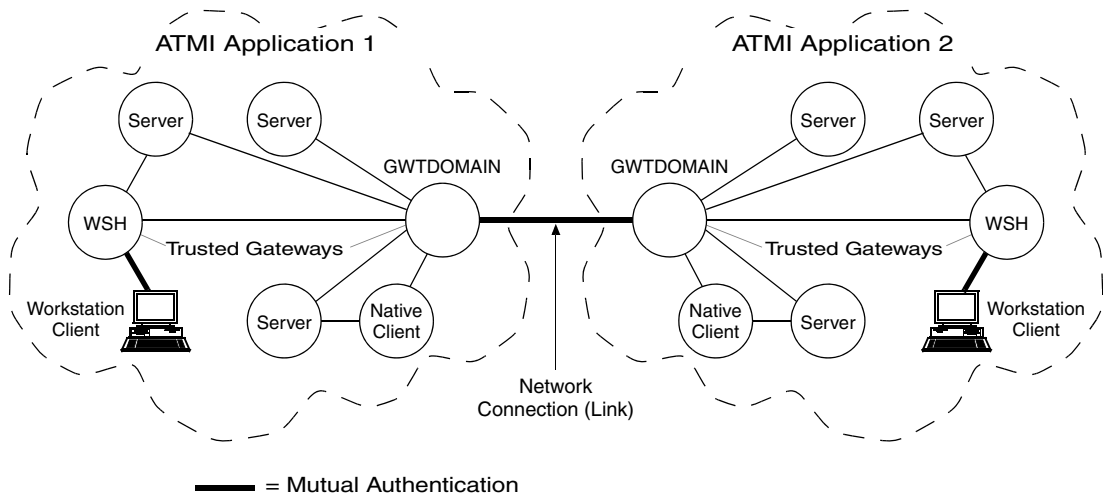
ATMI Application 1

ATMI Application 2

Server

Server

GWTDOMAIN

WSH

Trusted Gateways

Workstation Client

Server

Native Client

Network Connection (Link)

GWTDOMAIN

Server

Server

WSH

Trusted Gateways

Native Client

Server

Workstation Client

= Mutual Authentication